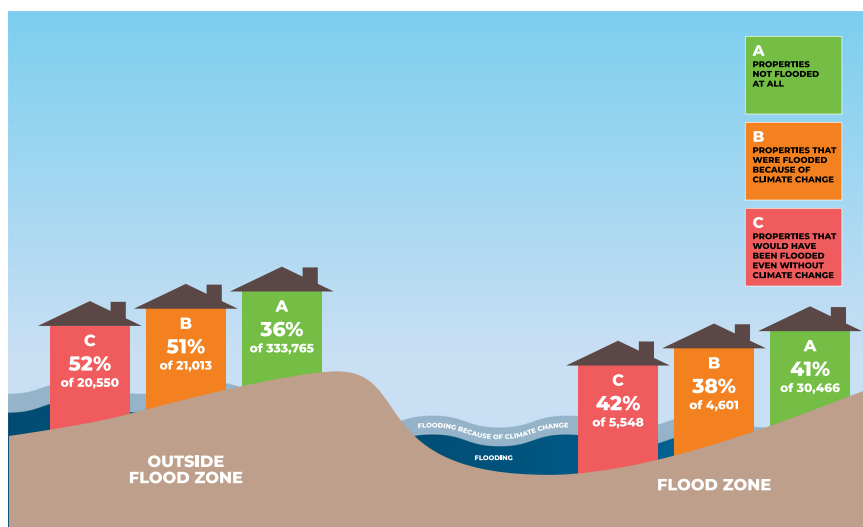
A
PROPERTIES NOT FLOODED AT ALL

B
PROPERTIES THAT WERE FLOODED BECAUSE OF CLIMATE CHANGE

C
PROPERTIES THAT WOULD HAVE BEEN FLOODED EVEN WITHOUT CLIMATE CHANGE

C
52%
of 20,550

B
51%
of 21,013

A
36%
of 333,765

OUTSIDE FLOOD ZONE

FLOODING BECAUSE OF CLIMATE CHANGE

FLOODING

C
42%
of 5,548

B
38%
of 4,601

A
41%
of 30,466

FLOOD ZONE